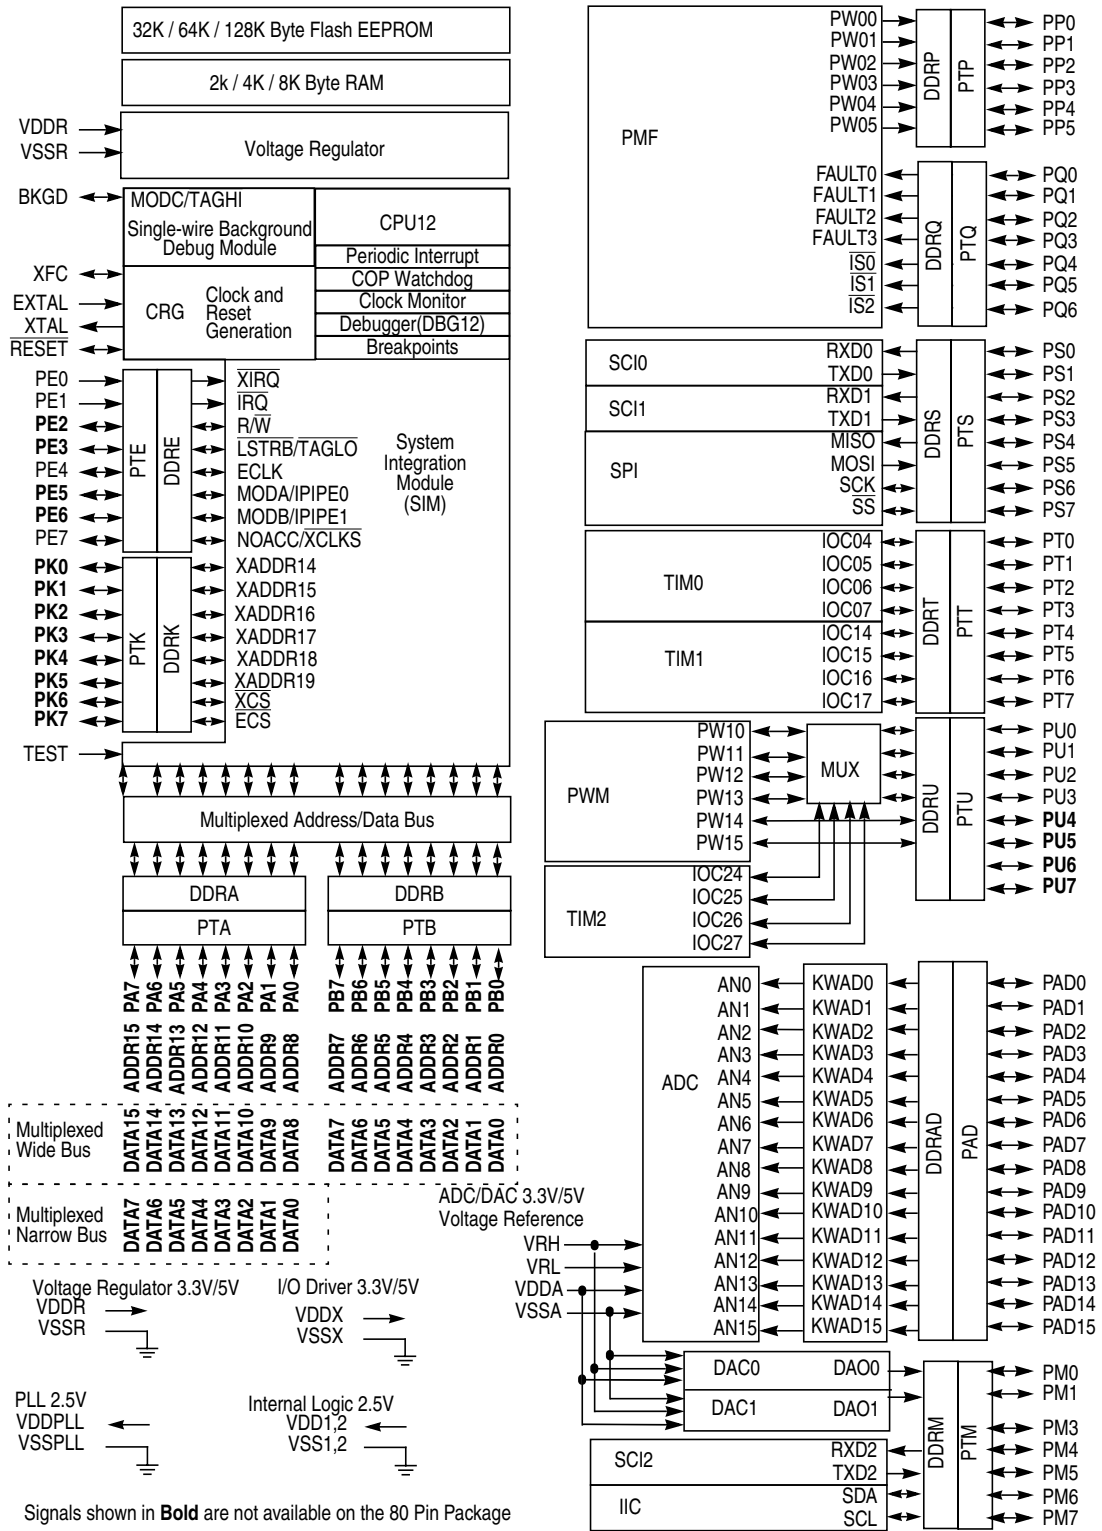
32K / 64K / 128K Byte Flash EEPROM

2k / 4K / 8K Byte RAM

VDDR
VSSR
Voltage Regulator

BKGD
MODC/TAGHI
Single-wire Background Debug Module
CPU12

XFC
EXTAL
XTAL
$\overline{RESET}$
CRG
Clock and Reset Generation
Periodic Interrupt
COP Watchdog
Clock Monitor
Debugger(DBG12)
Breakpoints

PE0
PE1
PE2
PE3
PE4
PE5
PE6
PE7
PTE
DDRE
$\overline{XIRQ}$
$\overline{IRQ}$
R/$\overline{W}$
$\overline{LSTRB}$/TAGLO
ECLK
MODA/IPIPE0
MODB/IPIPE1
NOACC/$\overline{XCLKS}$
System Integration Module (SIM)

PK0
PK1
PK2
PK3
PK4
PK5
PK6
PK7
PTK
DDRK
XADDR14
XADDR15
XADDR16
XADDR17
XADDR18
XADDR19
$\overline{XCS}$
ECS

TEST

Multiplexed Address/Data Bus

DDRA
PTA
DDRB
PTB

PA7 PA6 PA5 PA4 PA3 PA2 PA1 PA0
PB7 PB6 PB5 PB4 PB3 PB2 PB1 PB0

ADDR15 ADDR14 ADDR13 ADDR12 ADDR11 ADDR10 ADDR9 ADDR8
ADDR7 ADDR6 ADDR5 ADDR4 ADDR3 ADDR2 ADDR1 ADDR0

Multiplexed Wide Bus
DATA15 DATA14 DATA13 DATA12 DATA11 DATA10 DATA9 DATA8
DATA7 DATA6 DATA5 DATA4 DATA3 DATA2 DATA1 DATA0

Multiplexed Narrow Bus
DATA7 DATA6 DATA5 DATA4 DATA3 DATA2 DATA1 DATA0

Voltage Regulator 3.3V/5V
VDDR
VSSR

I/O Driver 3.3V/5V
VDDX
VSSX

PLL 2.5V
VDDPLL
VSSPLL

Internal Logic 2.5V
VDD1,2
VSS1,2

Signals shown in **Bold** are not available on the 80 Pin Package

PMF
PW00
PW01
PW02
PW03
PW04
PW05
DDRP
PTP
PP0
PP1
PP2
PP3
PP4
PP5

FAULT0
FAULT1
FAULT2
FAULT3
$\overline{IS0}$
$\overline{IS1}$
$\overline{IS2}$
DDRQ
PTQ
PQ0
PQ1
PQ2
PQ3
PQ4
PQ5
PQ6

SCI0
RXD0
TXD0
SCI1
RXD1
TXD1
SPI
MISO
MOSI
SCK
$\overline{SS}$
DDRS
PTS
PS0
PS1
PS2
PS3
PS4
PS5
PS6
PS7

TIM0
IOC04
IOC05
IOC06
IOC07
TIM1
IOC14
IOC15
IOC16
IOC17
DDRT
PTT
PT0
PT1
PT2
PT3
PT4
PT5
PT6
PT7

PWM
PW10
PW11
PW12
PW13
PW14
PW15
MUX
TIM2
IOC24
IOC25
IOC26
IOC27
DDRU
PTU
PU0
PU1
PU2
PU3
PU4
PU5
PU6
PU7

ADC
AN0
AN1
AN2
AN3
AN4
AN5
AN6
AN7
AN8
AN9
AN10
AN11
AN12
AN13
AN14
AN15
KWAD0
KWAD1
KWAD2
KWAD3
KWAD4
KWAD5
KWAD6
KWAD7
KWAD8
KWAD9
KWAD10
KWAD11
KWAD12
KWAD13
KWAD14
KWAD15
DDRAD
PAD
PAD0
PAD1
PAD2
PAD3
PAD4
PAD5
PAD6
PAD7
PAD8
PAD9
PAD10
PAD11
PAD12
PAD13
PAD14
PAD15

ADC/DAC 3.3V/5V Voltage Reference
VRH
VRL
VDDA
VSSA

DAC0
DAO0
DAC1
DAO1
SCI2
RXD2
TXD2
IIC
SDA
SCL
DDRM
PTM
PM0
PM1
PM3
PM4
PM5
PM6
PM7